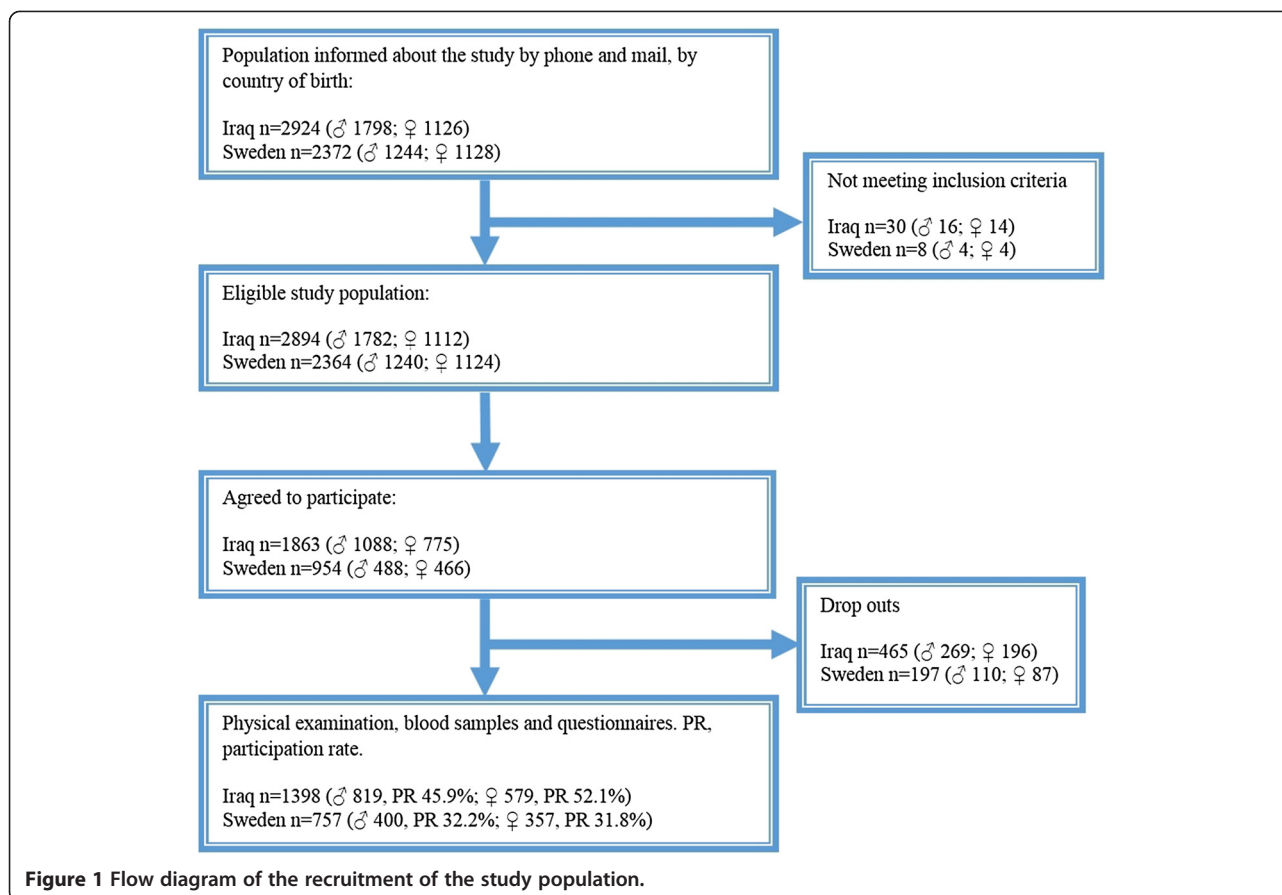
Population informed about the study by phone and mail, by country of birth:

Iraq n=2924 (♂ 1798; ♀ 1126)
Sweden n=2372 (♂ 1244; ♀ 1128)

Not meeting inclusion criteria

Iraq n=30 (♂ 16; ♀ 14)
Sweden n=8 (♂ 4; ♀ 4)

Eligible study population:

Iraq n=2894 (♂ 1782; ♀ 1112)
Sweden n=2364 (♂ 1240; ♀ 1124)

Agreed to participate:

Iraq n=1863 (♂ 1088; ♀ 775)
Sweden n=954 (♂ 488; ♀ 466)

Drop outs

Iraq n=465 (♂ 269; ♀ 196)
Sweden n=197 (♂ 110; ♀ 87)

Physical examination, blood samples and questionnaires. PR, participation rate.

Iraq n=1398 (♂ 819, PR 45.9%; ♀ 579, PR 52.1%)
Sweden n=757 (♂ 400, PR 32.2%; ♀ 357, PR 31.8%)

Figure 1 Flow diagram of the recruitment of the study population.